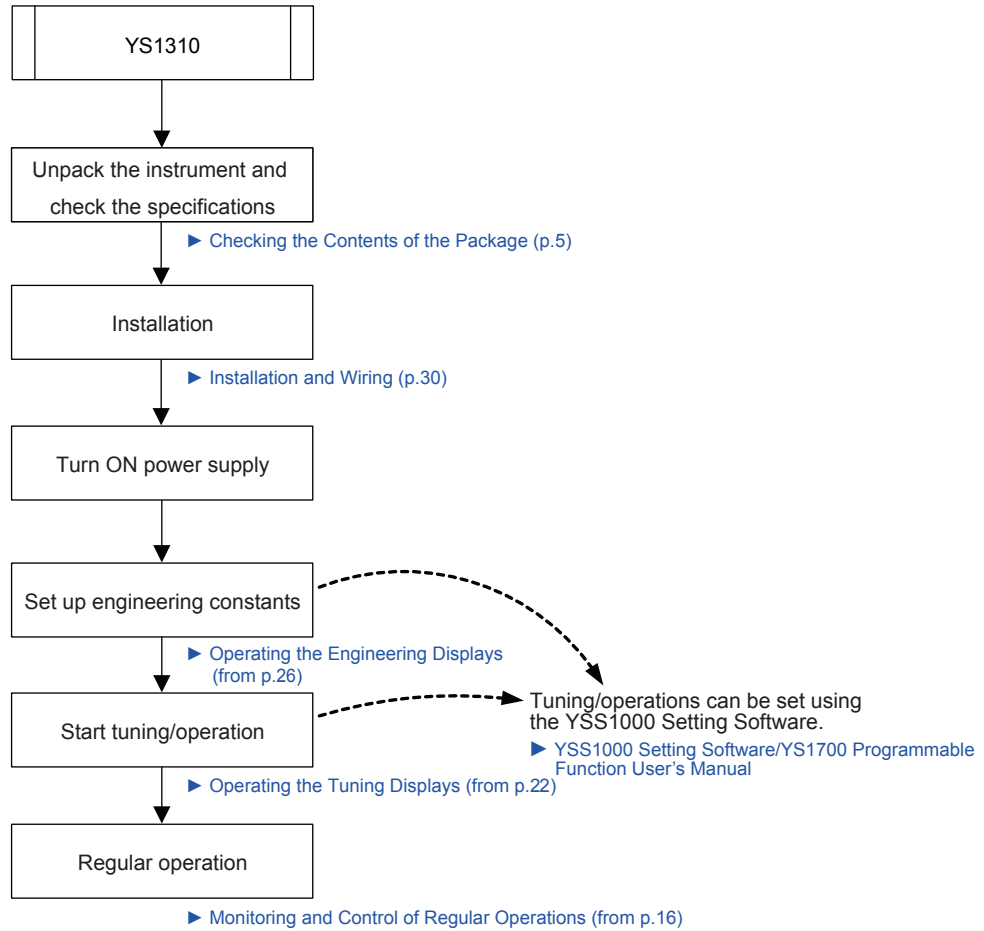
YS1310

Unpack the instrument and check the specifications

► Checking the Contents of the Package (p.5)

Installation

► Installation and Wiring (p.30)

Turn ON power supply

Set up engineering constants

► Operating the Engineering Displays (from p.26)

Start tuning/operation

► Operating the Tuning Displays (from p.22)

Tuning/operations can be set using the YSS1000 Setting Software.

► YSS1000 Setting Software/YS1700 Programmable Function User's Manual

Regular operation

► Monitoring and Control of Regular Operations (from p.16)